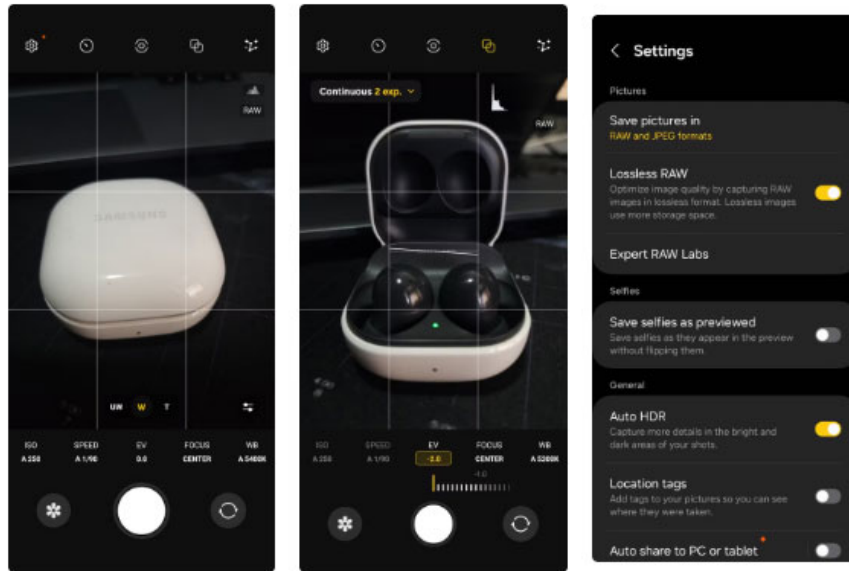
RAW

SAMSUNG

UW W T

| ISO | SPEED | EV | FOCUS | WB |
|---|---|---|---|---|
| A 250 | A 1/90 | 0.0 | CENTER | A 5400K |

Continuous 2 exp.

RAW

| ISO | SPEED | EV | FOCUS | WB |
|---|---|---|---|---|
| A 250 | A 1/90 | -2.0 | CENTER | A 5300K |

-4.0

< Settings

Pictures

Save pictures in
RAW and JPEG formats

Lossless RAW
Optimize image quality by capturing RAW images in lossless format. Lossless images use more storage space.

Expert RAW Labs

Selfies

Save selfies as previewed
Save selfies as they appear in the preview without flipping them.

General

Auto HDR
Capture more details in the bright and dark areas of your shots.

Location tags
Add tags to your pictures so you can see where they were taken.

Auto share to PC or tablet